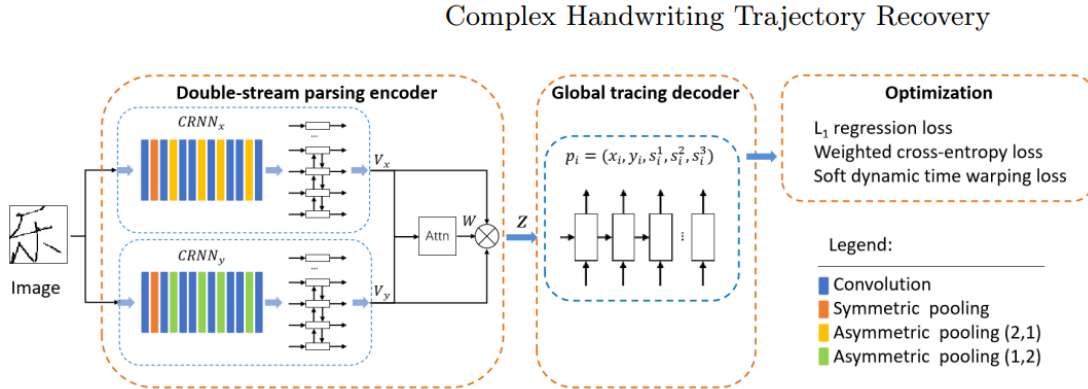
Complex Handwriting Trajectory Recovery

Double-stream parsing encoder

$CRNN_x$

$V_x$

$CRNN_y$

$V_y$

Attn

$W$

Image

$Z$

Global tracing decoder

$p_i = (x_i, y_i, s_i^1, s_i^2, s_i^3)$

Optimization

$L_1$ regression loss
Weighted cross-entropy loss
Soft dynamic time warping loss

Legend:

Convolution
Symmetric pooling
Asymmetric pooling (2,1)
Asymmetric pooling (1,2)